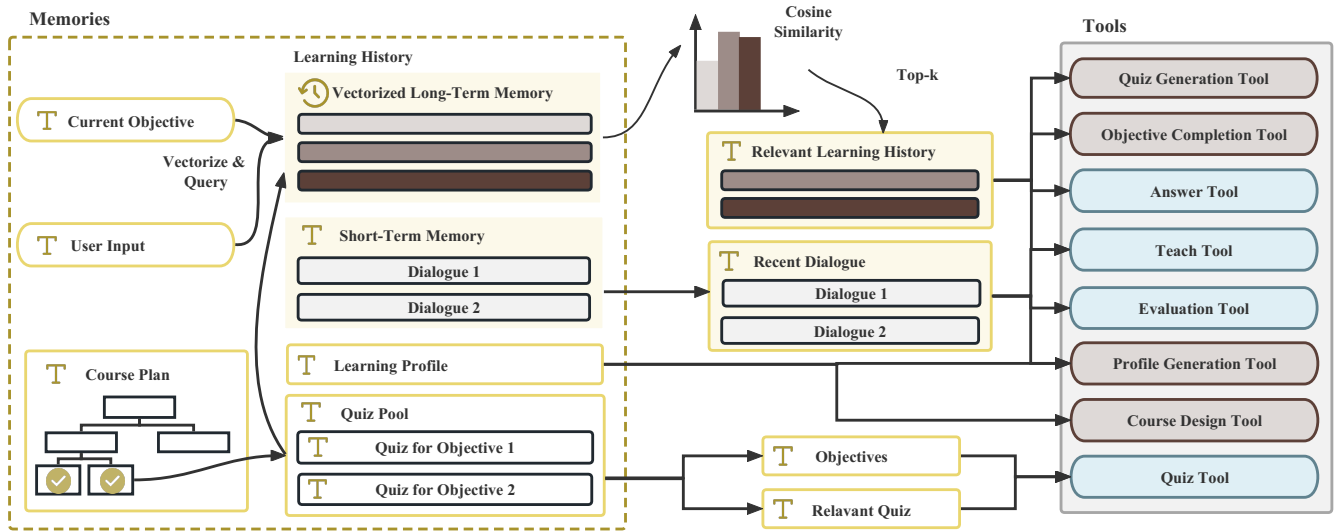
Memories

Learning History

Vectorized Long-Term Memory

T Current Objective

Vectorize & Query

T User Input

T Short-Term Memory

Dialogue 1

Dialogue 2

T Course Plan

T Learning Profile

T Quiz Pool

T Quiz for Objective 1

T Quiz for Objective 2

Cosine Similarity

Top-k

T Relevant Learning History

T Recent Dialogue

Dialogue 1

Dialogue 2

T Objectives

T Relavant Quiz

Tools

Quiz Generation Tool

Objective Completion Tool

Answer Tool

Teach Tool

Evaluation Tool

Profile Generation Tool

Course Design Tool

Quiz Tool